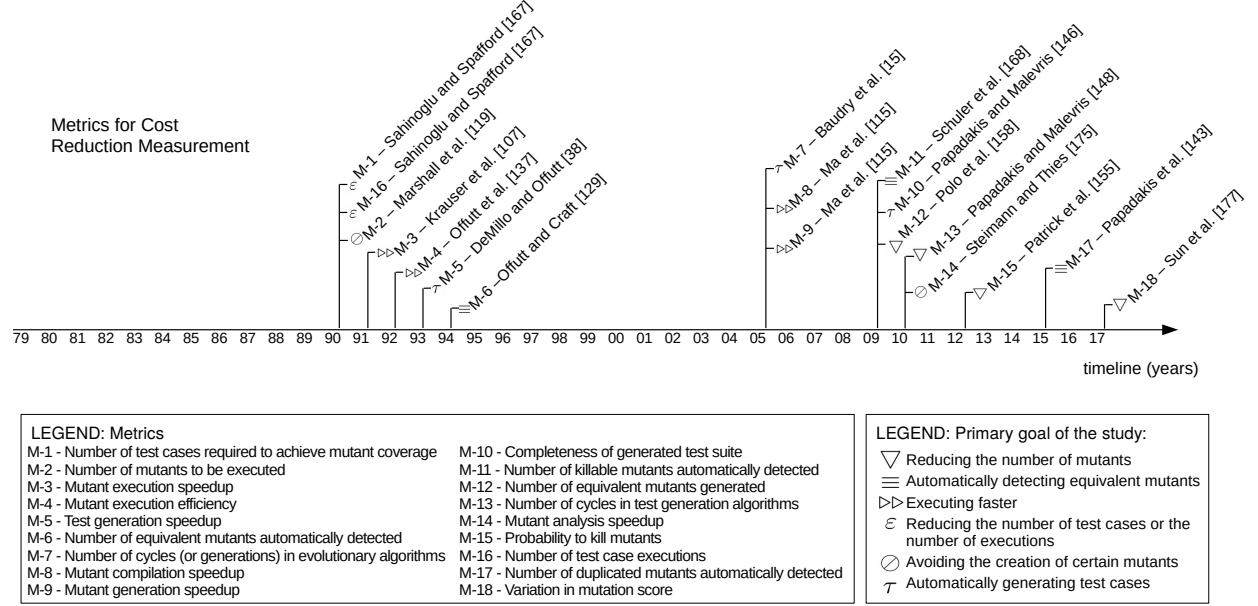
Metrics for Cost Reduction Measurement

$\varepsilon$ M-1 – Sahinoglu and Spafford [167]
$\varepsilon$ M-16 – Sahinoglu and Spafford [167]
⊘ M-2 – Marshall et al. [119]
▷▷ M-3 – Krauser et al. [107]
▷▷ M-4 – Offutt et al. [137]
▷▷ M-5 – DeMillo and Offutt [38]
$\tau$ M-5 – DeMillo and Offutt [38]
≡ M-6 – Offutt and Craft [129]
$\tau$ M-7 – Baudry et al. [15]
▷▷ M-8 – Ma et al. [115]
▷▷ M-9 – Ma et al. [115]
≡ M-11 – Schuler et al. [168]
$\tau$ M-10 – Papadakis and Malevris [146]
▽ M-12 – Polo et al. [158]
▽ M-13 – Papadakis and Malevris [148]
⊘ M-14 – Steimann and Thies [175]
▽ M-15 – Patrick et al. [155]
≡ M-17 – Papadakis et al. [143]
▽ M-18 – Sun et al. [177]

79 80 81 82 83 84 85 86 87 88 89 90 91 92 93 94 95 96 97 98 99 00 01 02 03 04 05 06 07 08 09 10 11 12 13 14 15 16 17

timeline (years)

LEGEND: Metrics
M-1 - Number of test cases required to achieve mutant coverage
M-2 - Number of mutants to be executed
M-3 - Mutant execution speedup
M-4 - Mutant execution efficiency
M-5 - Test generation speedup
M-6 - Number of equivalent mutants automatically detected
M-7 - Number of cycles (or generations) in evolutionary algorithms
M-8 - Mutant compilation speedup
M-9 - Mutant generation speedup
M-10 - Completeness of generated test suite
M-11 - Number of killable mutants automatically detected
M-12 - Number of equivalent mutants generated
M-13 - Number of cycles in test generation algorithms
M-14 - Mutant analysis speedup
M-15 - Probability to kill mutants
M-16 - Number of test case executions
M-17 - Number of duplicated mutants automatically detected
M-18 - Variation in mutation score

LEGEND: Primary goal of the study:
▽ Reducing the number of mutants
≡ Automatically detecting equivalent mutants
▷▷ Executing faster
$\varepsilon$ Reducing the number of test cases or the number of executions
⊘ Avoiding the creation of certain mutants
$\tau$ Automatically generating test cases